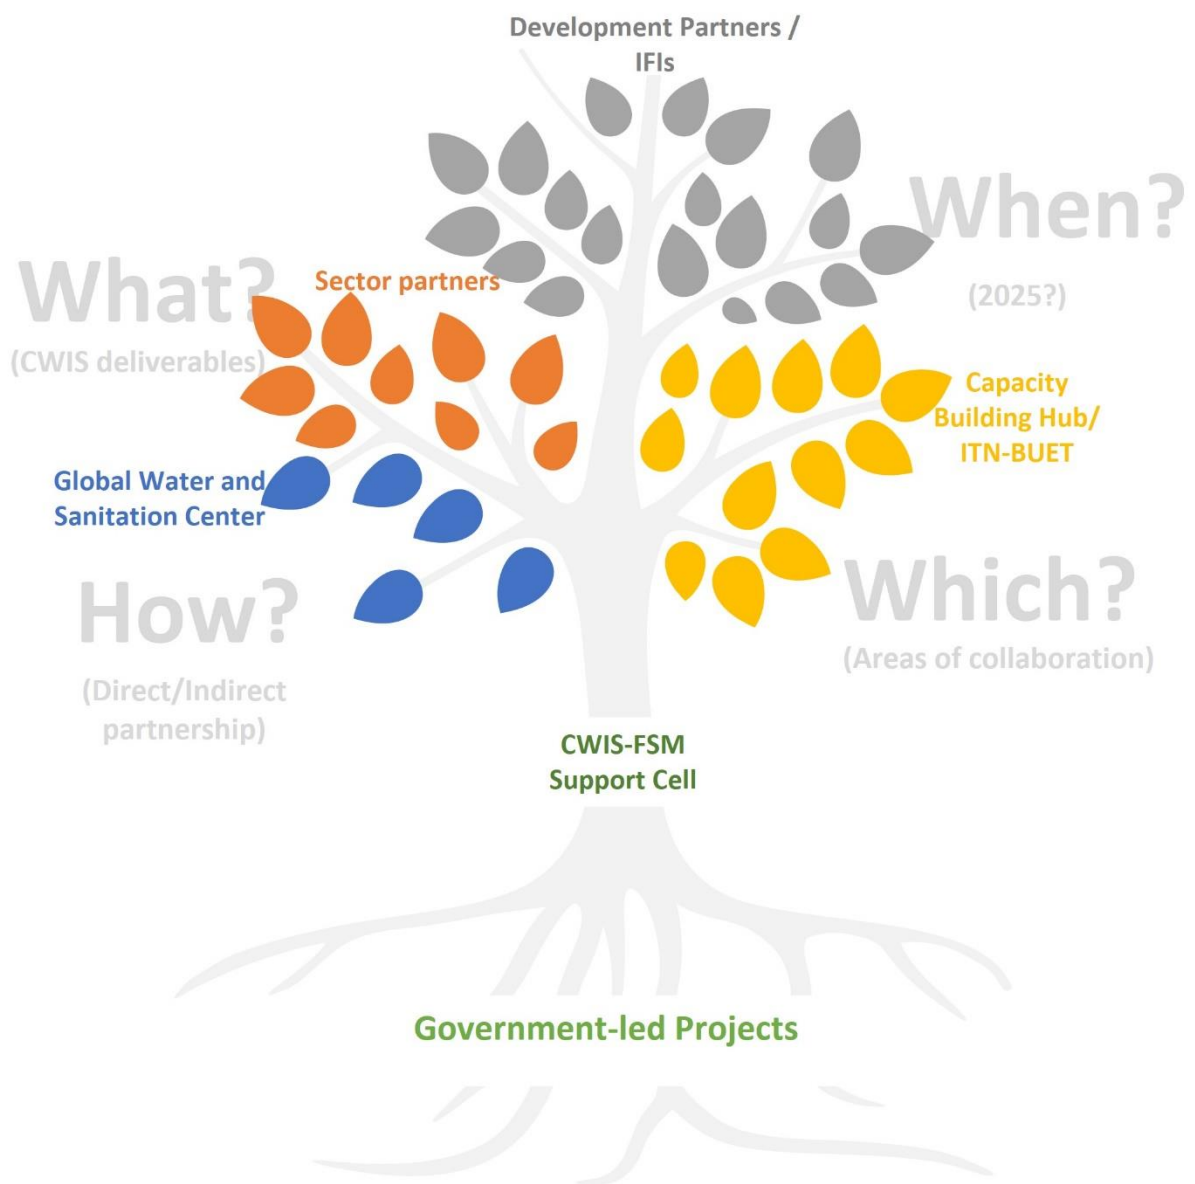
Development Partners / IFIs

When?

(2025?)

What?

(CWIS deliverables)

Sector partners

Capacity Building Hub/ ITN-BUET

Global Water and Sanitation Center

How?

(Direct/Indirect partnership)

Which?

(Areas of collaboration)

CWIS-FSM Support Cell

Government-led Projects